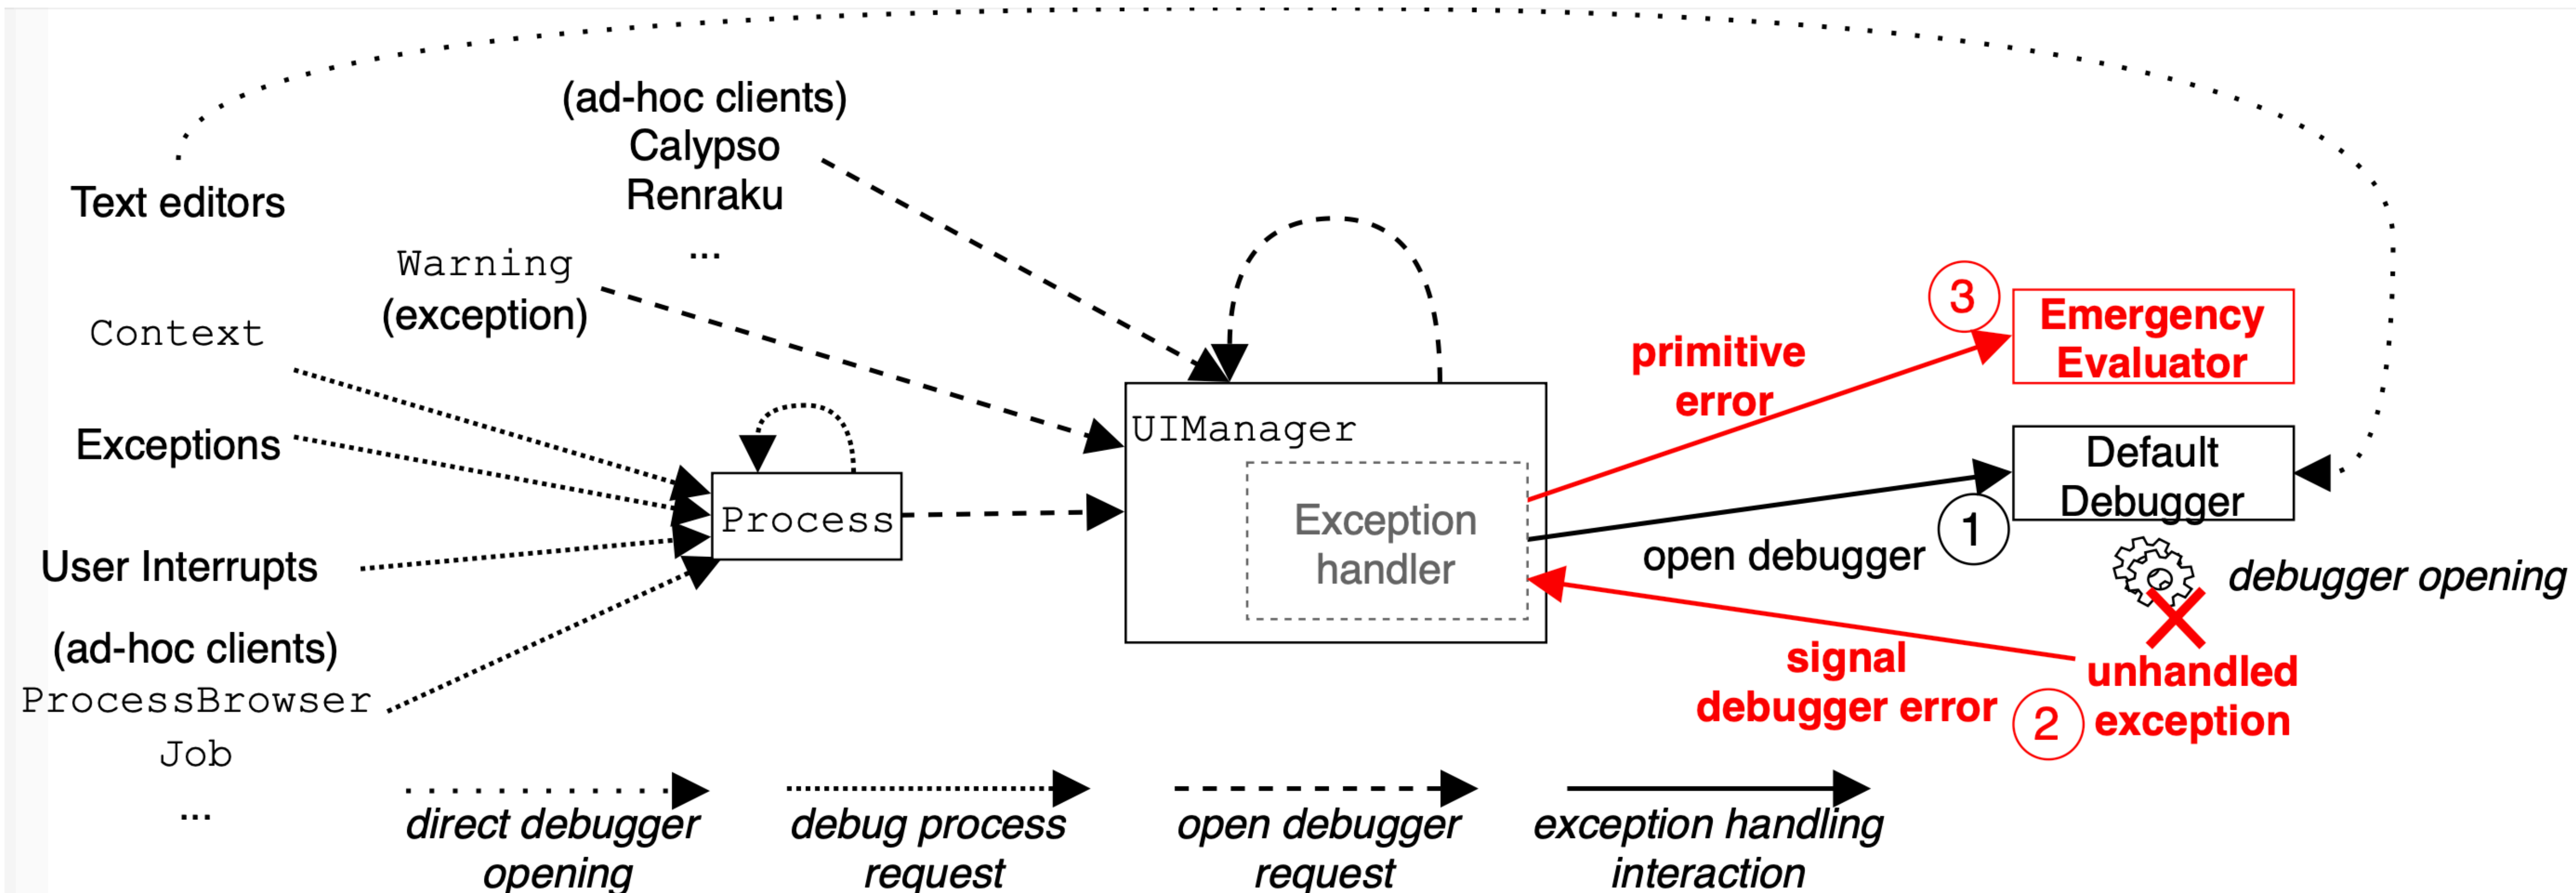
(ad-hoc clients)
Calypso
Renraku
...

Text editors

Warning
(exception)

Context

Exceptions

User Interrupts

(ad-hoc clients)
ProcessBrowser
Job
...

Process

UIManager

Exception handler

primitive error

3

Emergency Evaluator

Default Debugger

1

open debugger

debugger opening

signal debugger error

2

unhandled exception

direct debugger opening

debug process request

open debugger request

exception handling interaction